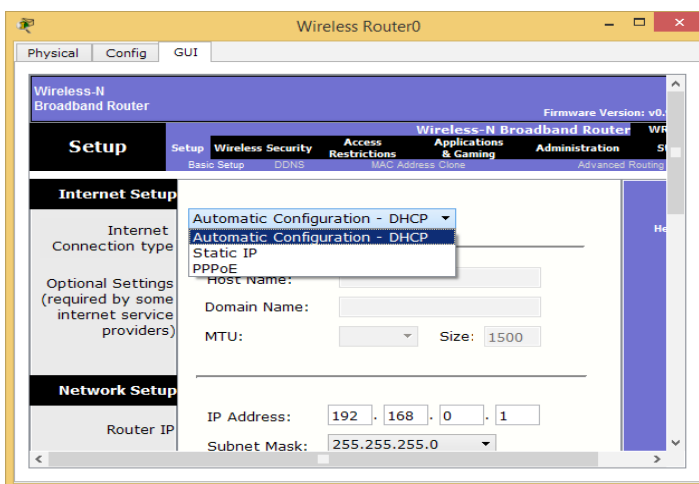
Wireless Router0

Physical Config GUI

Wireless-N
Broadband Router

Firmware Version: v0.

Wireless-N Broadband Router WR

Setup

Setup Wireless Security Access Restrictions Applications & Gaming Administration St

Basic Setup DDNS MAC Address Clone Advanced Routing

Internet Setup

Internet Connection type

Automatic Configuration - DHCP

Automatic Configuration - DHCP
Static IP
PPPoE

He

Optional Settings (required by some internet service providers)

Host Name:

Domain Name:

MTU:

Size: 1500

Network Setup

Router IP

IP Address: 192 . 168 . 0 . 1

Subnet Mask: 255.255.255.0